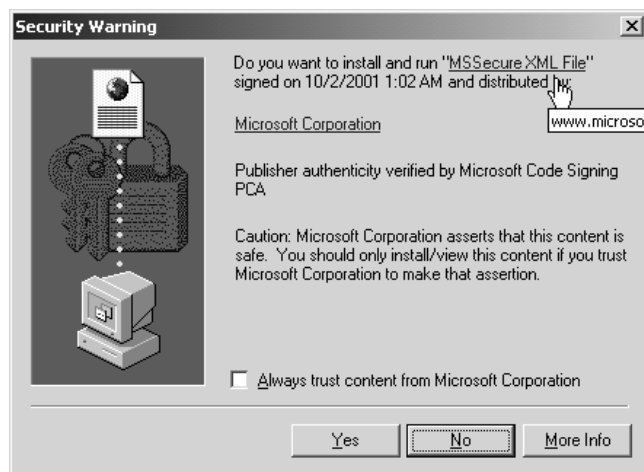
Security Warning

Do you want to install and run "MSSecure XML File" signed on 10/2/2001 1:02 AM and distributed by:

Microsoft Corporation

www.microso

Publisher authenticity verified by Microsoft Code Signing PCA

Caution: Microsoft Corporation asserts that this content is safe. You should only install/view this content if you trust Microsoft Corporation to make that assertion.

Always trust content from Microsoft Corporation

Yes No More Info